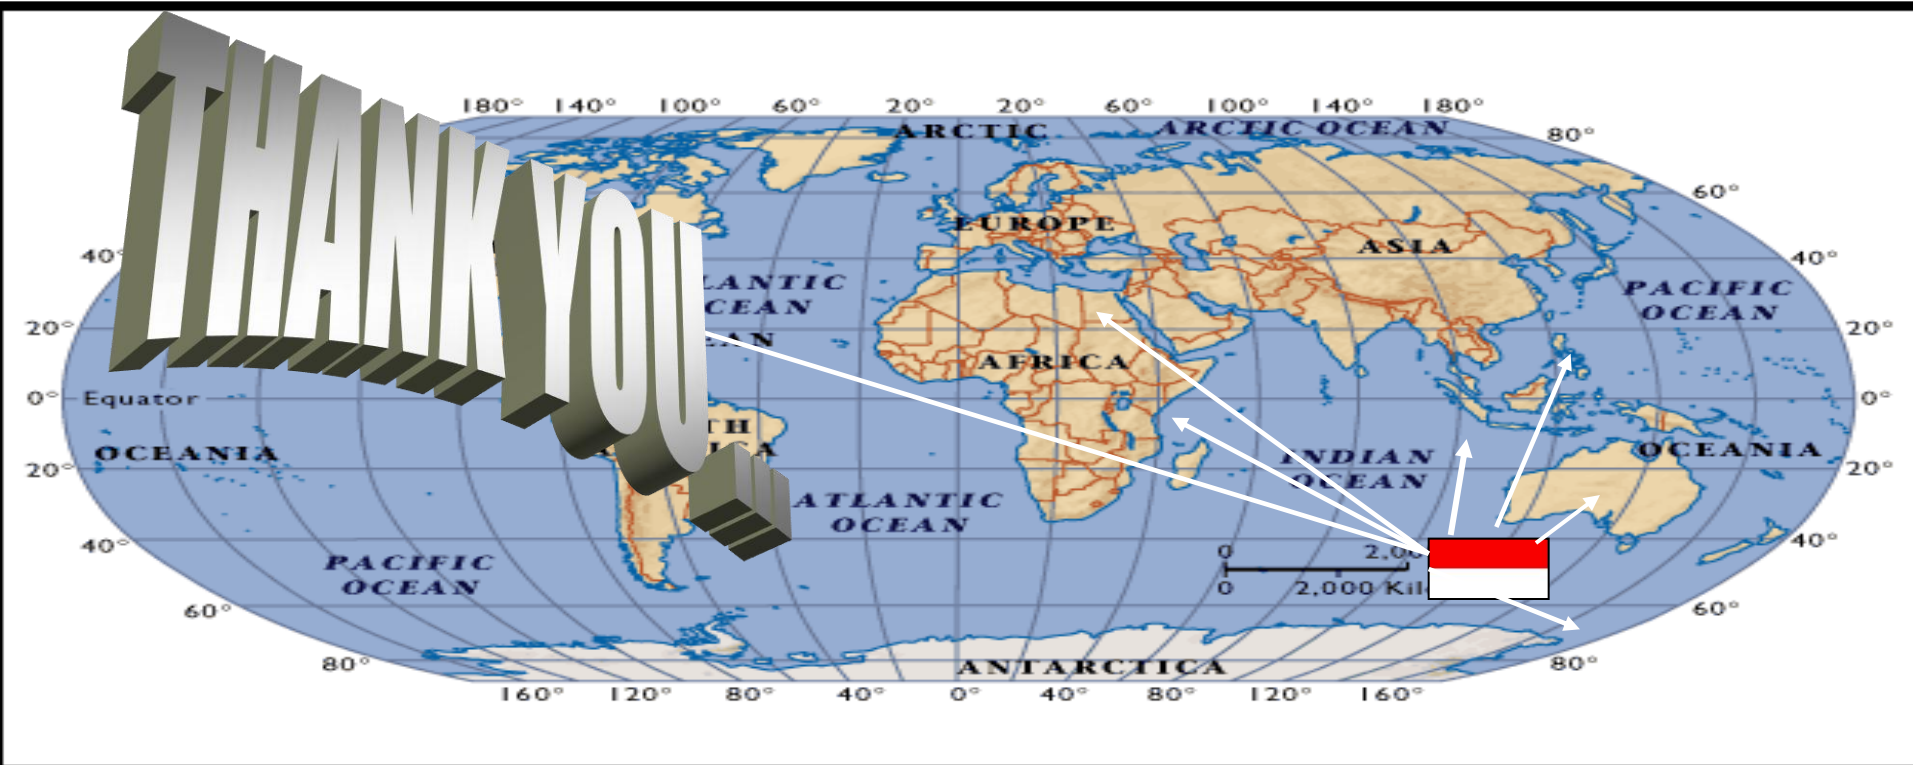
THANK YOU

180° 140° 100° 60° 20° 20° 60° 100° 140° 180°

ARCTIC

ARCTIC OCEAN

80°

60°

EUROPE

ASIA

40°

40°

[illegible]ANTIC
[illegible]CEAN

PACIFIC
OCEAN

20°

20°

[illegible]AN

AFRICA

0°

Equator

0°

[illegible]TH
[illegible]A

OCEANIA

INDIAN
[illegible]CEAN

OCEANIA

20°

20°

ATLANTIC
OCEAN

40°

40°

PACIFIC
OCEAN

0 2,0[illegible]
0 2,000 Kil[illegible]

60°

60°

80°

80°

ANTARCTICA

160° 120° 80° 40° 0° 40° 80° 120° 160°